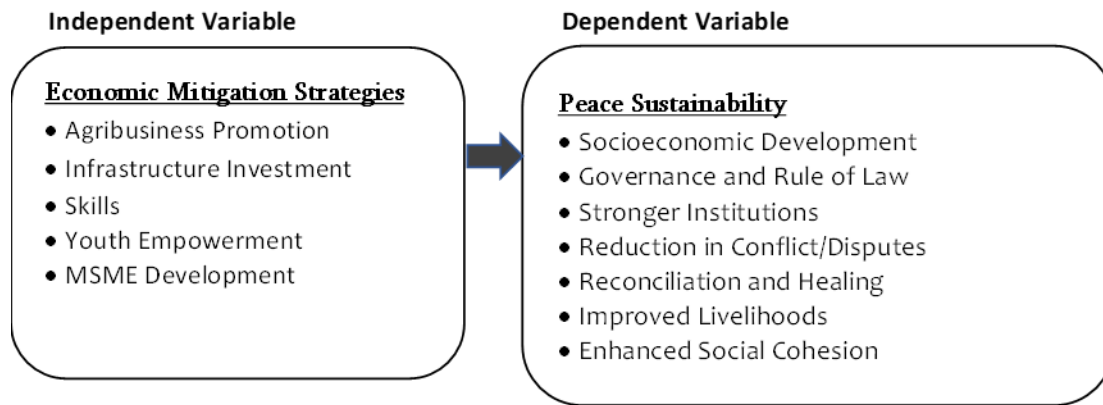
Independent Variable

Economic Mitigation Strategies
- Agribusiness Promotion
- Infrastructure Investment
- Skills
- Youth Empowerment
- MSME Development

Dependent Variable

Peace Sustainability
- Socioeconomic Development
- Governance and Rule of Law
- Stronger Institutions
- Reduction in Conflict/Disputes
- Reconciliation and Healing
- Improved Livelihoods
- Enhanced Social Cohesion